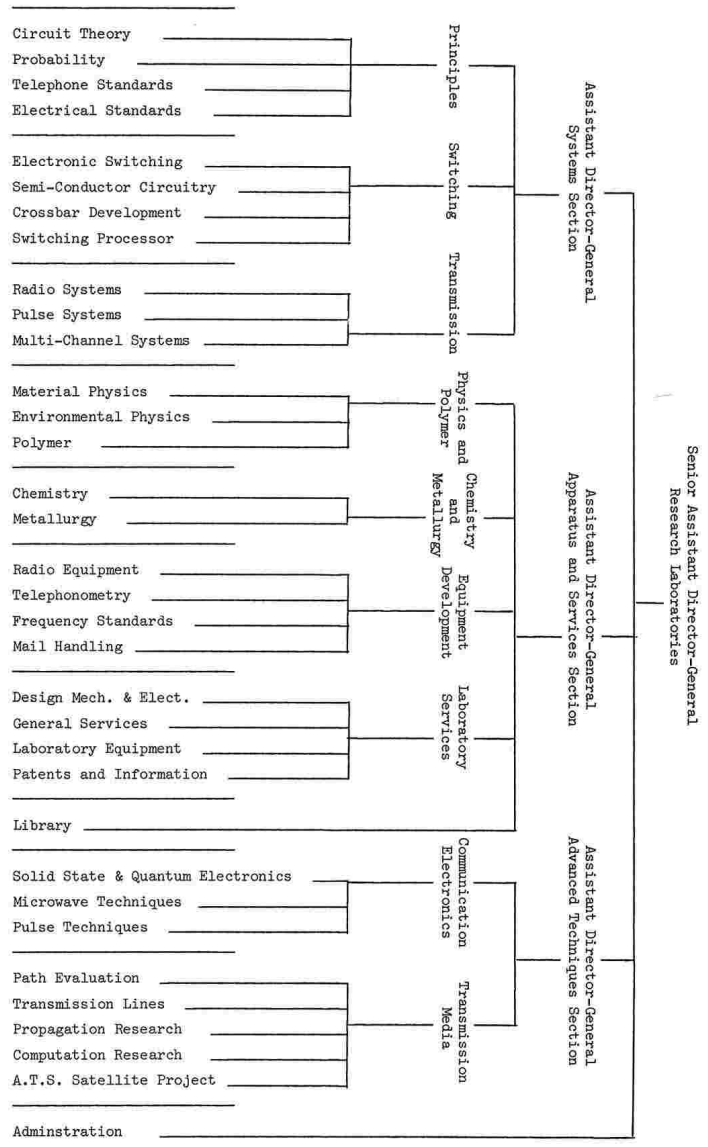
Circuit Theory
Probability
Telephone Standards
Electrical Standards

Principles

Electronic Switching
Semi-Conductor Circuitry
Crossbar Development
Switching Processor

Switching

Radio Systems
Pulse Systems
Multi-Channel Systems

Transmission

Assistant Director-General Systems Section

Material Physics
Environmental Physics
Polymer

Physics and Polymer

Chemistry
Metallurgy

Chemistry and Metallurgy

Radio Equipment
Telephonometry
Frequency Standards
Mail Handling

Equipment Development

Design Mech. & Elect.
General Services
Laboratory Equipment
Patents and Information

Laboratory Services

Library

Assistant Director-General Apparatus and Services Section

Solid State & Quantum Electronics
Microwave Techniques
Pulse Techniques

Communication Electronics

Path Evaluation
Transmission Lines
Propagation Research
Computation Research
A.T.S. Satellite Project

Transmission Media

Assistant Director-General Advanced Techniques Section

Adminstration

Senior Assistant Director-General Research Laboratories